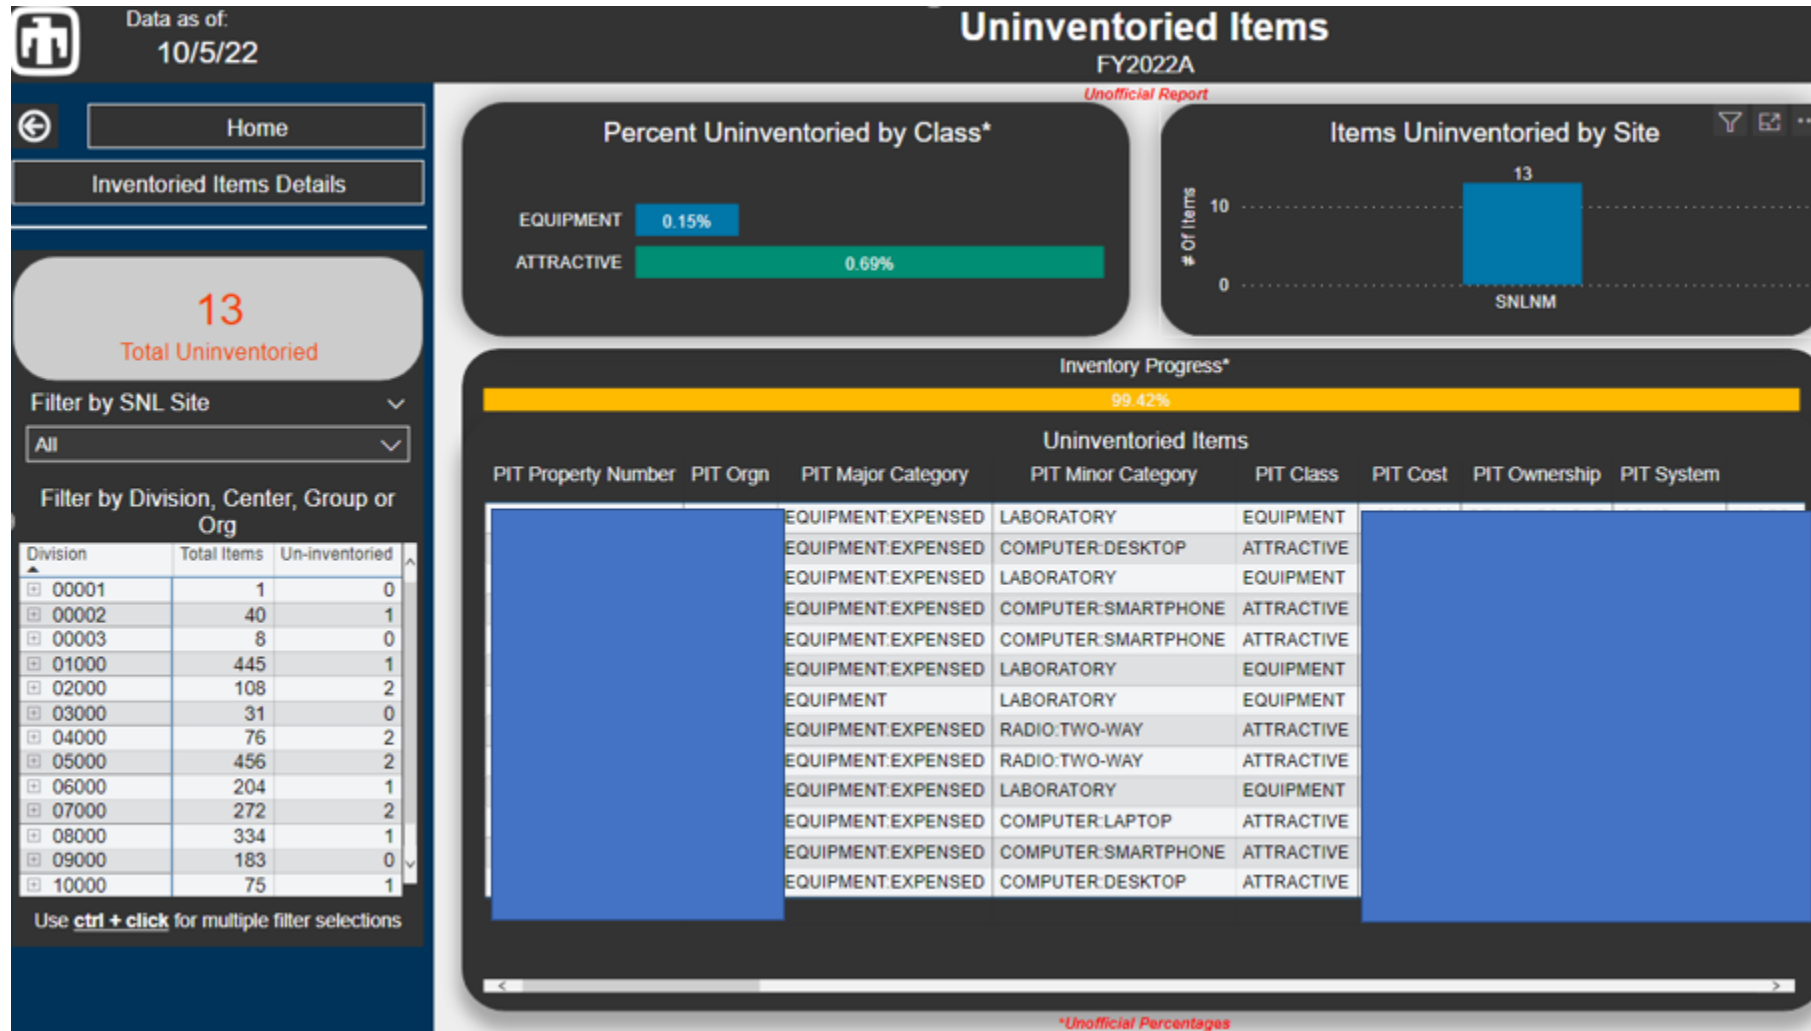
Data as of:
10/5/22

Uninventoried Items
FY2022A
Unofficial Report

Home
Inventoried Items Details

13
Total Uninventoried

Filter by SNL Site
All

Filter by Division, Center, Group or Org

| Division | Total Items | Un-inventoried |
|---|---|---|
| 00001 | 1 | 0 |
| 00002 | 40 | 1 |
| 00003 | 8 | 0 |
| 01000 | 445 | 1 |
| 02000 | 108 | 2 |
| 03000 | 31 | 0 |
| 04000 | 76 | 2 |
| 05000 | 456 | 2 |
| 06000 | 204 | 1 |
| 07000 | 272 | 2 |
| 08000 | 334 | 1 |
| 09000 | 183 | 0 |
| 10000 | 75 | 1 |

Use ctrl + click for multiple filter selections

Percent Uninventoried by Class*
EQUIPMENT 0.15%
ATTRACTIVE 0.69%

Items Uninventoried by Site
# Of Items
13
10
0
SNLNM

Inventory Progress*
99.42%

Uninventoried Items

| PIT Property Number | PIT Orgn | PIT Major Category | PIT Minor Category | PIT Class | PIT Cost | PIT Ownership | PIT System |
|---|---|---|---|---|---|---|---|
| | | EQUIPMENT:EXPENSED | LABORATORY | EQUIPMENT | | | |
| | | EQUIPMENT:EXPENSED | COMPUTER:DESKTOP | ATTRACTIVE | | | |
| | | EQUIPMENT:EXPENSED | LABORATORY | EQUIPMENT | | | |
| | | EQUIPMENT:EXPENSED | COMPUTER:SMARTPHONE | ATTRACTIVE | | | |
| | | EQUIPMENT:EXPENSED | COMPUTER:SMARTPHONE | ATTRACTIVE | | | |
| | | EQUIPMENT:EXPENSED | LABORATORY | EQUIPMENT | | | |
| | | EQUIPMENT | LABORATORY | EQUIPMENT | | | |
| | | EQUIPMENT:EXPENSED | RADIO:TWO-WAY | ATTRACTIVE | | | |
| | | EQUIPMENT:EXPENSED | RADIO:TWO-WAY | ATTRACTIVE | | | |
| | | EQUIPMENT:EXPENSED | LABORATORY | EQUIPMENT | | | |
| | | EQUIPMENT:EXPENSED | COMPUTER:LAPTOP | ATTRACTIVE | | | |
| | | EQUIPMENT:EXPENSED | COMPUTER:SMARTPHONE | ATTRACTIVE | | | |
| | | EQUIPMENT:EXPENSED | COMPUTER:DESKTOP | ATTRACTIVE | | | |

*Unofficial Percentages